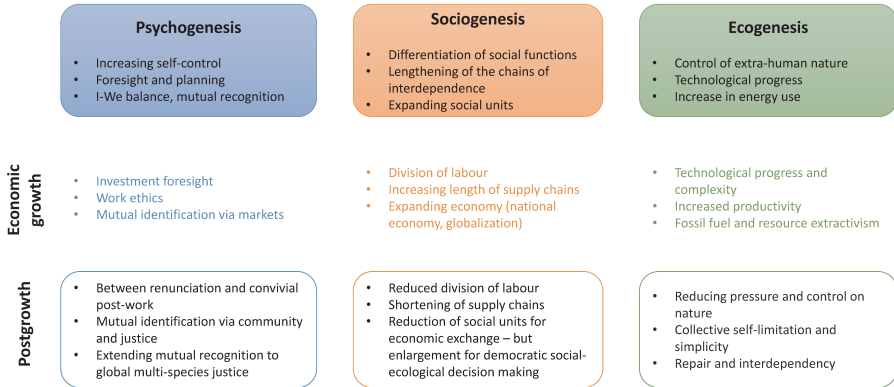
Psychogenesis

- Increasing self-control
- Foresight and planning
- I-We balance, mutual recognition

Sociogenesis

- Differentiation of social functions
- Lengthening of the chains of interdependence
- Expanding social units

Ecogenesis

- Control of extra-human nature
- Technological progress
- Increase in energy use

Economic growth

- Investment foresight
- Work ethics
- Mutual identification via markets

- Division of labour
- Increasing length of supply chains
- Expanding economy (national economy, globalization)

- Technological progress and complexity
- Increased productivity
- Fossil fuel and resource extractivism

Postgrowth

- Between renunciation and convivial post-work
- Mutual identification via community and justice
- Extending mutual recognition to global multi-species justice

- Reduced division of labour
- Shortening of supply chains
- Reduction of social units for economic exchange – but enlargement for democratic social-ecological decision making

- Reducing pressure and control on nature
- Collective self-limitation and simplicity
- Repair and interdependency